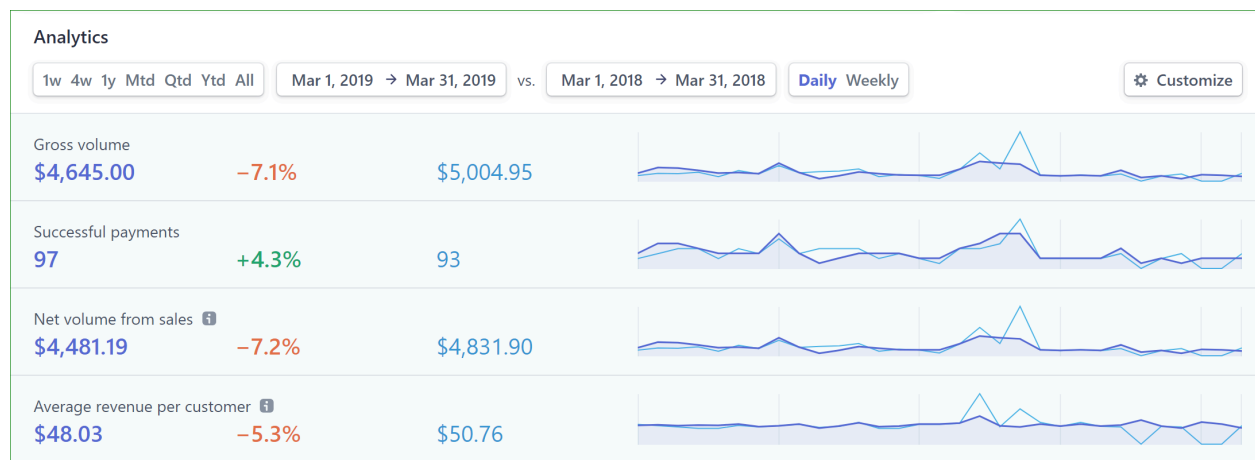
Analytics

1w 4w 1y Mtd Qtd Ytd All

Mar 1, 2019 → Mar 31, 2019 vs. Mar 1, 2018 → Mar 31, 2018

Daily Weekly

Customize

Gross volume
$4,645.00 −7.1% $5,004.95

Successful payments
97 +4.3% 93

Net volume from sales
$4,481.19 −7.2% $4,831.90

Average revenue per customer
$48.03 −5.3% $50.76